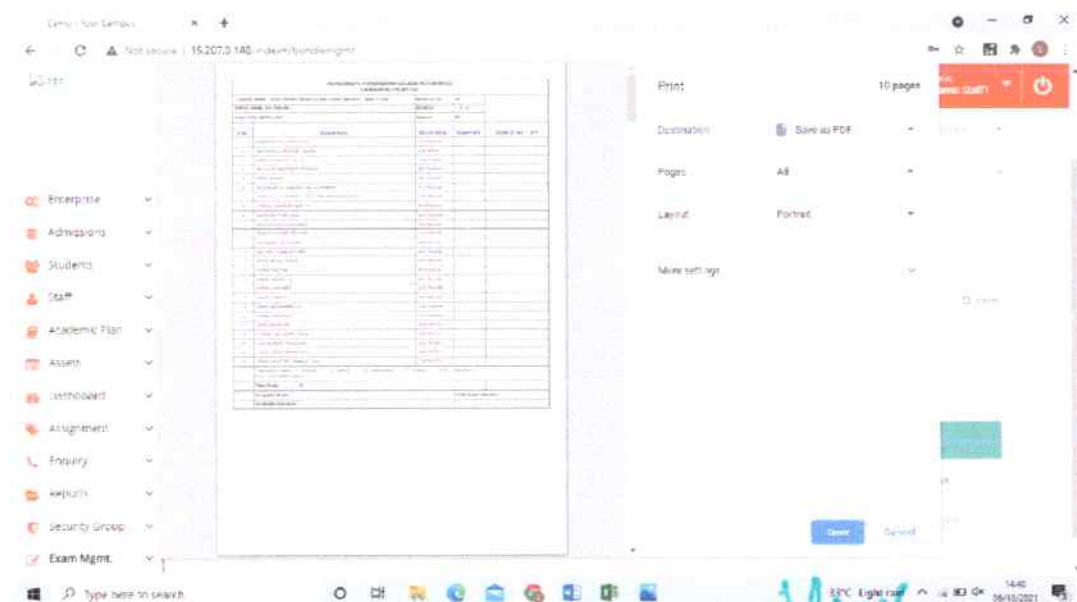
Not secure | 15.207.0.140/index/bundlemgmt

Enterprise
Admissions
Students
Staff
Academic Plan
Assets
Dashboard
Assignment
Enquiry
Reports
Security Group
Exam Mgmt.

Print
10 pages
Destination
Save as PDF
Pages
All
Layout
Portrait
More settings
Save
Cancel

Type here to search
33°C Light rain
14:40
16/10/2021